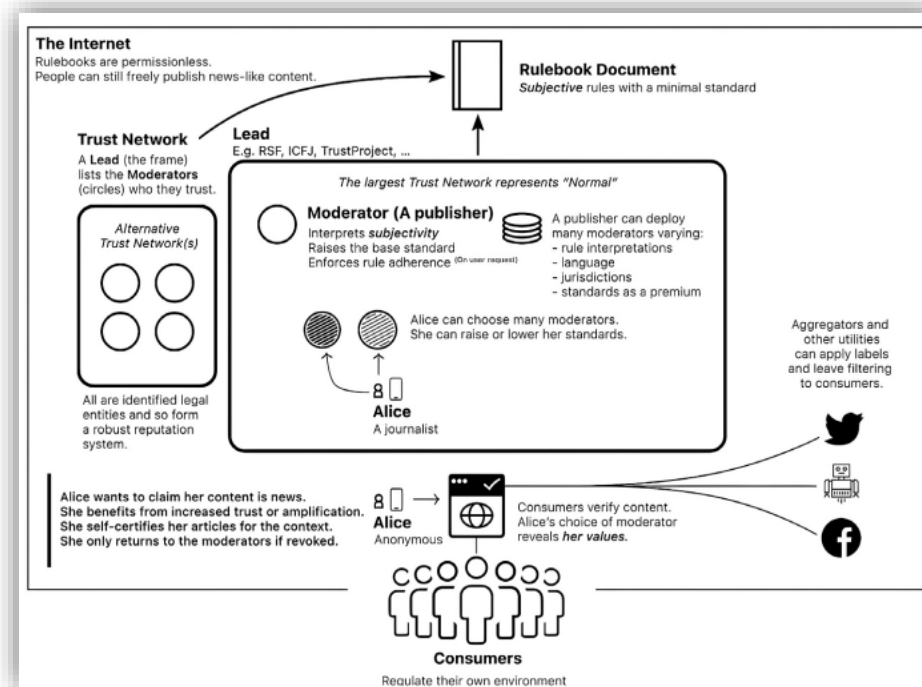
**The Internet**
Rulebooks are permissionless.
People can still freely publish news-like content.

**Rulebook Document**
*Subjective* rules with a minimal standard

**Trust Network**
A **Lead** (the frame) lists the **Moderators** (circles) who they trust.

**Lead**
E.g. RSF, ICFJ, TrustProject, ...

Alternative Trust Network(s)

All are identified legal entities and so form a robust reputation system.

*The largest Trust Network represents "Normal"*

**Moderator (A publisher)**
Interprets *subjectivity*
Raises the base standard
Enforces rule adherence (On user request)

A publisher can deploy many moderators varying:
- rule interpretations
- language
- jurisdictions
- standards as a premium

Alice can choose many moderators.
She can raise or lower her standards.

**Alice**
A journalist

Aggregators and other utilities can apply labels and leave filtering to consumers.

Alice wants to claim her content is news.
She benefits from increased trust or amplification.
She self-certifies her articles for the context.
She only returns to the moderators if revoked.

**Alice**
Anonymous

Consumers verify content.
Alice's choice of moderator reveals *her values*.

**Consumers**
Regulate their own environment